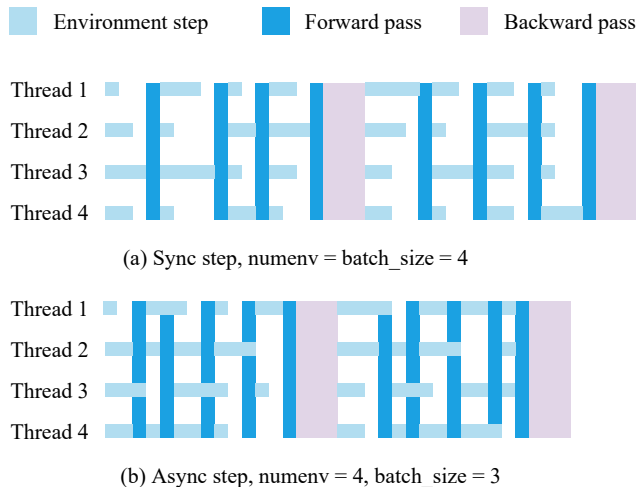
Environment step Forward pass Backward pass

Thread 1
Thread 2
Thread 3
Thread 4

(a) Sync step, numenv = batch_size = 4

Thread 1
Thread 2
Thread 3
Thread 4

(b) Async step, numenv = 4, batch_size = 3